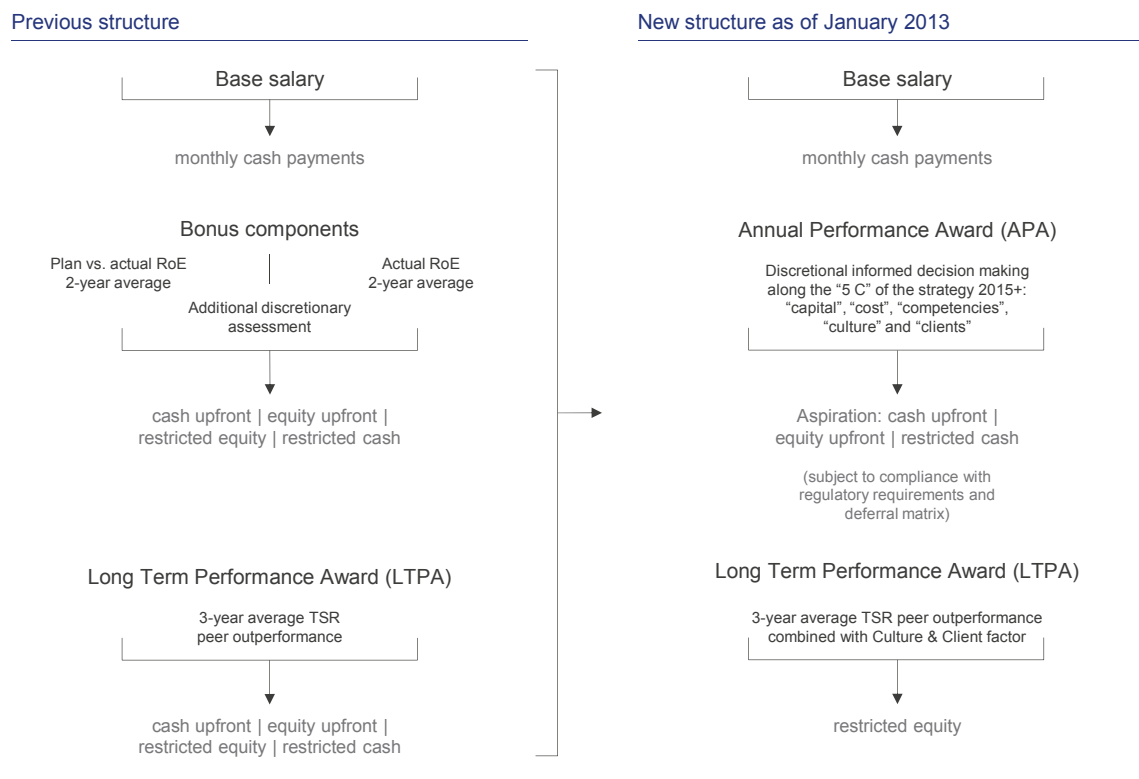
Previous structure

Base salary

monthly cash payments

Bonus components

Plan vs. actual RoE 2-year average

Actual RoE 2-year average

Additional discretionary assessment

cash upfront | equity upfront | restricted equity | restricted cash

Long Term Performance Award (LTPA)

3-year average TSR peer outperformance

cash upfront | equity upfront | restricted equity | restricted cash

New structure as of January 2013

Base salary

monthly cash payments

Annual Performance Award (APA)

Discretional informed decision making along the "5 C" of the strategy 2015+: "capital", "cost", "competencies", "culture" and "clients"

Aspiration: cash upfront | equity upfront | restricted cash

(subject to compliance with regulatory requirements and deferral matrix)

Long Term Performance Award (LTPA)

3-year average TSR peer outperformance combined with Culture & Client factor

restricted equity